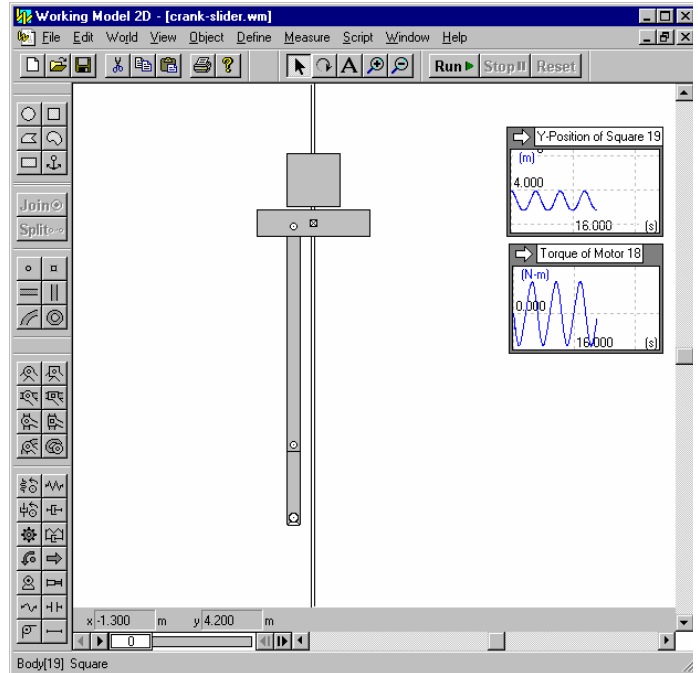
Working Model 2D - [crank-slider.wm]

File Edit World View Object Define Measure Script Window Help

Run Stop Reset

Join

Split

Y-Position of Square 19

(m)

4.000

16.000 (s)

Torque of Motor 18

(N-m)

0.000

16.000 (s)

x -1.300 m y 4.200 m

0

Body[19] Square